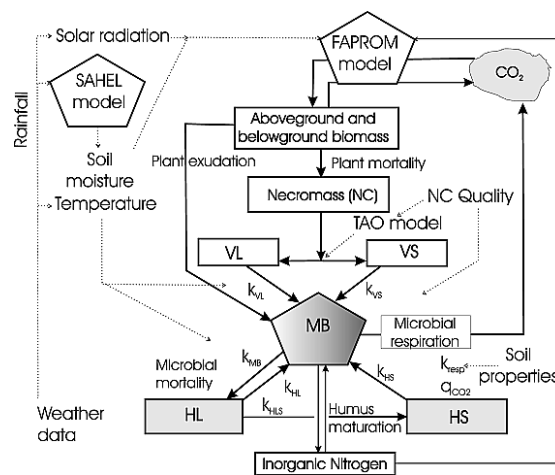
Rainfall

Solar radiation

SAHEL model

Soil moisture

Temperature

FAPROM model

$CO_2$

Aboveground and belowground biomass

Plant exudation

Plant mortality

Necromass (NC)

NC Quality

TAO model

VL

VS

$k_{VL}$

$k_{VS}$

MB

Microbial respiration

Microbial mortality

$k_{MB}$

$k_{HL}$

$k_{HS}$

$k_{resp}$

$q_{CO2}$

Soil properties

Weather data

HL

$k_{HLS}$

Humus maturation

HS

Inorganic Nitrogen